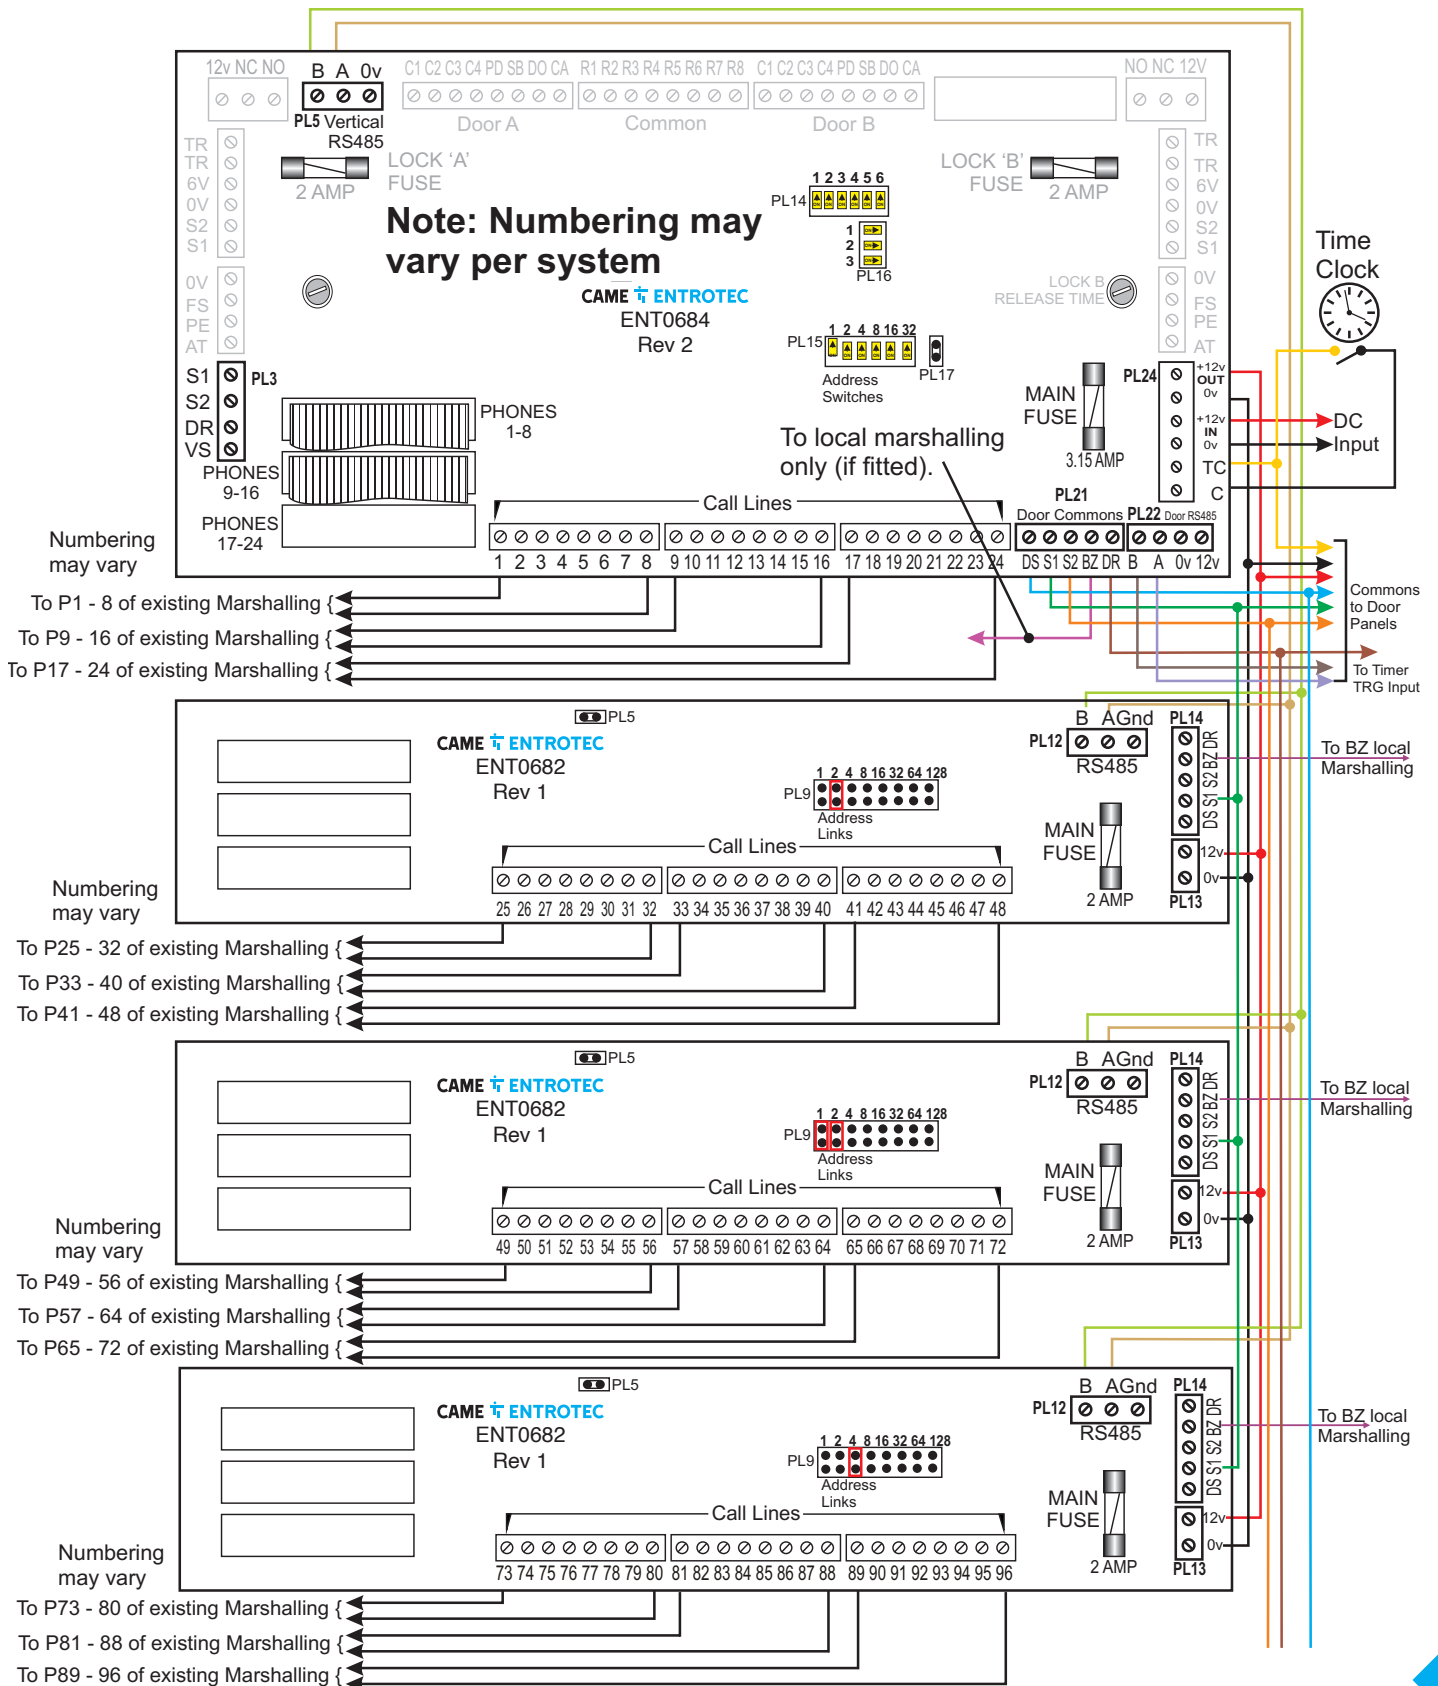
12v NC NO
B A 0v
PL5 Vertical RS485
C1 C2 C3 C4 PD SB DO CA
Door A
R1 R2 R3 R4 R5 R6 R7 R8
Common
C1 C2 C3 C4 PD SB DO CA
Door B
NO NC 12V

TR TR 6V 0V S2 S1
LOCK 'A' FUSE
2 AMP
LOCK 'B' FUSE
2 AMP
TR TR 6V 0V S2 S1

1 2 3 4 5 6
PL14
1 2 3
PL16

Note: Numbering may vary per system

0V FS PE AT
CAME ENTROTEC
ENT0684
Rev 2
LOCK B RELEASE TIME
0V FS PE AT

Time Clock

1 2 4 8 16 32
PL15
Address Switches
PL17

S1 S2 DR VS
PL3
PHONES 1-8
PHONES 9-16
PHONES 17-24

MAIN FUSE
3.15 AMP
PL24
+12v OUT 0v
+12v IN 0v
TC
C
DC Input

To local marshalling only (if fitted).

Call Lines
PL21
Door Commons
PL22 Door RS485
1 2 3 4 5 6 7 8 9 10 11 12 13 14 15 16 17 18 19 20 21 22 23 24
DS S1 S2 BZ DR B A 0v 12v

Numbering may vary
To P1 - 8 of existing Marshalling {
To P9 - 16 of existing Marshalling {
To P17 - 24 of existing Marshalling {

Commons to Door Panels
To Timer TRG Input

PL5
CAME ENTROTEC
ENT0682
Rev 1
B AGnd
PL12
RS485
PL14
DS S1 S2 BZ DR
To BZ local Marshalling
1 2 4 8 16 32 64 128
PL9
Address Links
MAIN FUSE
2 AMP
12v
0v
PL13
Call Lines
25 26 27 28 29 30 31 32 33 34 35 36 37 38 39 40 41 42 43 44 45 46 47 48
Numbering may vary
To P25 - 32 of existing Marshalling {
To P33 - 40 of existing Marshalling {
To P41 - 48 of existing Marshalling {

PL5
CAME ENTROTEC
ENT0682
Rev 1
B AGnd
PL12
RS485
PL14
DS S1 S2 BZ DR
To BZ local Marshalling
1 2 4 8 16 32 64 128
PL9
Address Links
MAIN FUSE
2 AMP
12v
0v
PL13
Call Lines
49 50 51 52 53 54 55 56 57 58 59 60 61 62 63 64 65 66 67 68 69 70 71 72
Numbering may vary
To P49 - 56 of existing Marshalling {
To P57 - 64 of existing Marshalling {
To P65 - 72 of existing Marshalling {

PL5
CAME ENTROTEC
ENT0682
Rev 1
B AGnd
PL12
RS485
PL14
DS S1 S2 BZ DR
To BZ local Marshalling
1 2 4 8 16 32 64 128
PL9
Address Links
MAIN FUSE
2 AMP
12v
0v
PL13
Call Lines
73 74 75 76 77 78 79 80 81 82 83 84 85 86 87 88 89 90 91 92 93 94 95 96
Numbering may vary
To P73 - 80 of existing Marshalling {
To P81 - 88 of existing Marshalling {
To P89 - 96 of existing Marshalling {